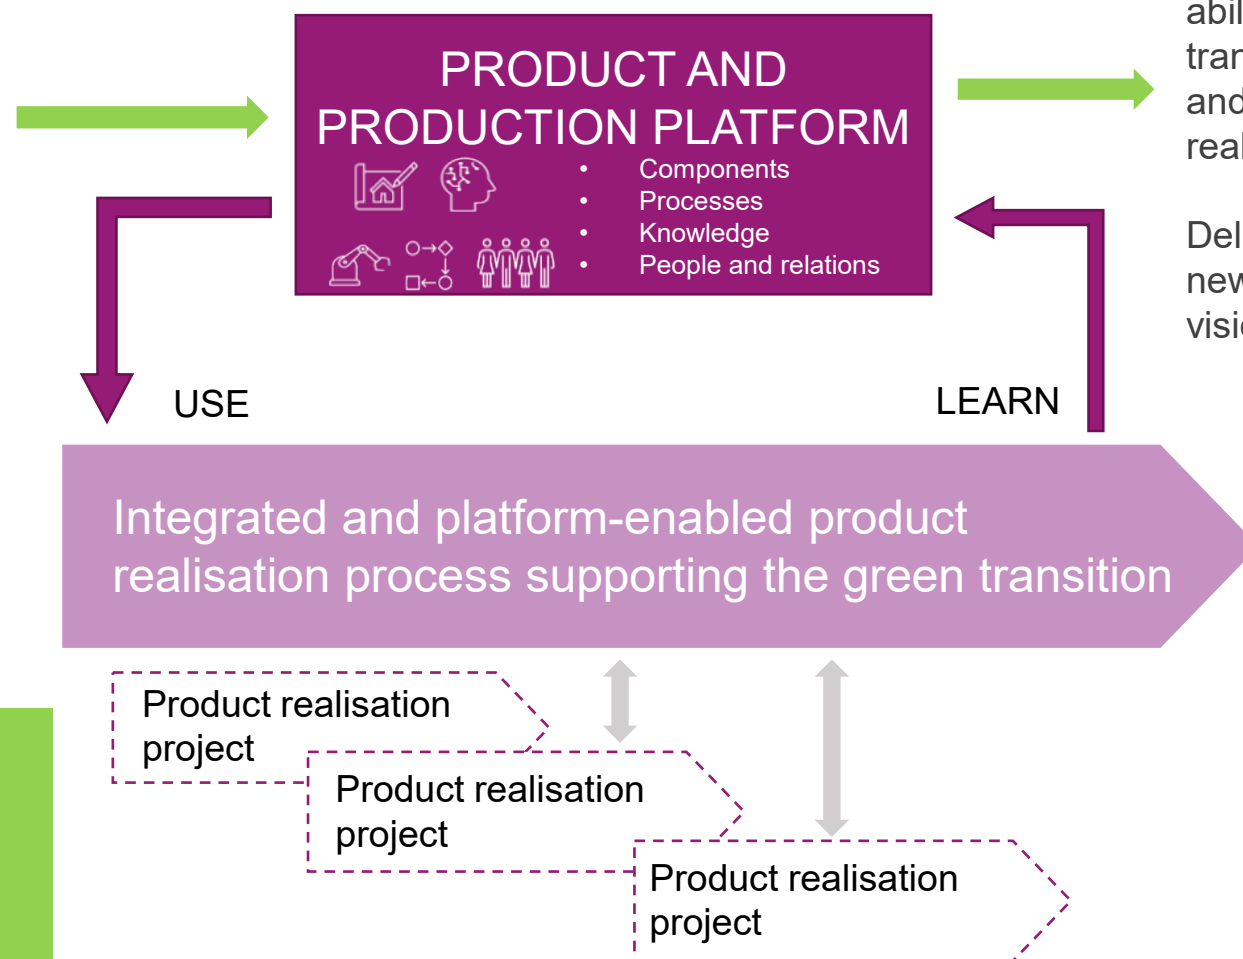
PRODUCT AND PRODUCTION PLATFORM

- Components
- Processes
- Knowledge
- People and relations

abil
tran
and
real

Del
new
visi

USE

LEARN

Integrated and platform-enabled product realisation process supporting the green transition

Product realisation project

Product realisation project

Product realisation project